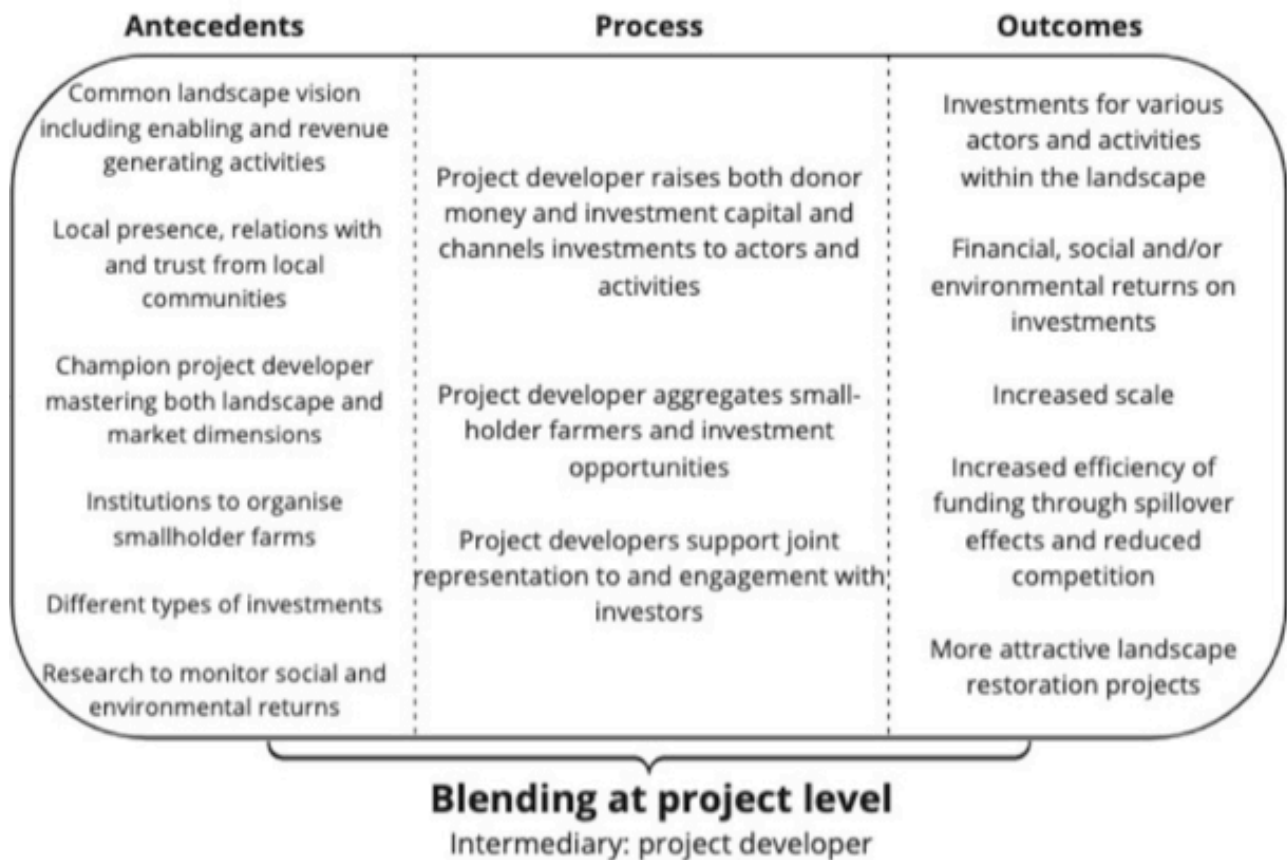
Antecedents

Common landscape vision including enabling and revenue generating activities

Local presence, relations with and trust from local communities

Champion project developer mastering both landscape and market dimensions

Institutions to organise smallholder farms

Different types of investments

Research to monitor social and environmental returns

Process

Project developer raises both donor money and investment capital and channels investments to actors and activities

Project developer aggregates smallholder farmers and investment opportunities

Project developers support joint representation to and engagement with investors

Outcomes

Investments for various actors and activities within the landscape

Financial, social and/or environmental returns on investments

Increased scale

Increased efficiency of funding through spillover effects and reduced competition

More attractive landscape restoration projects

Blending at project level

Intermediary: project developer